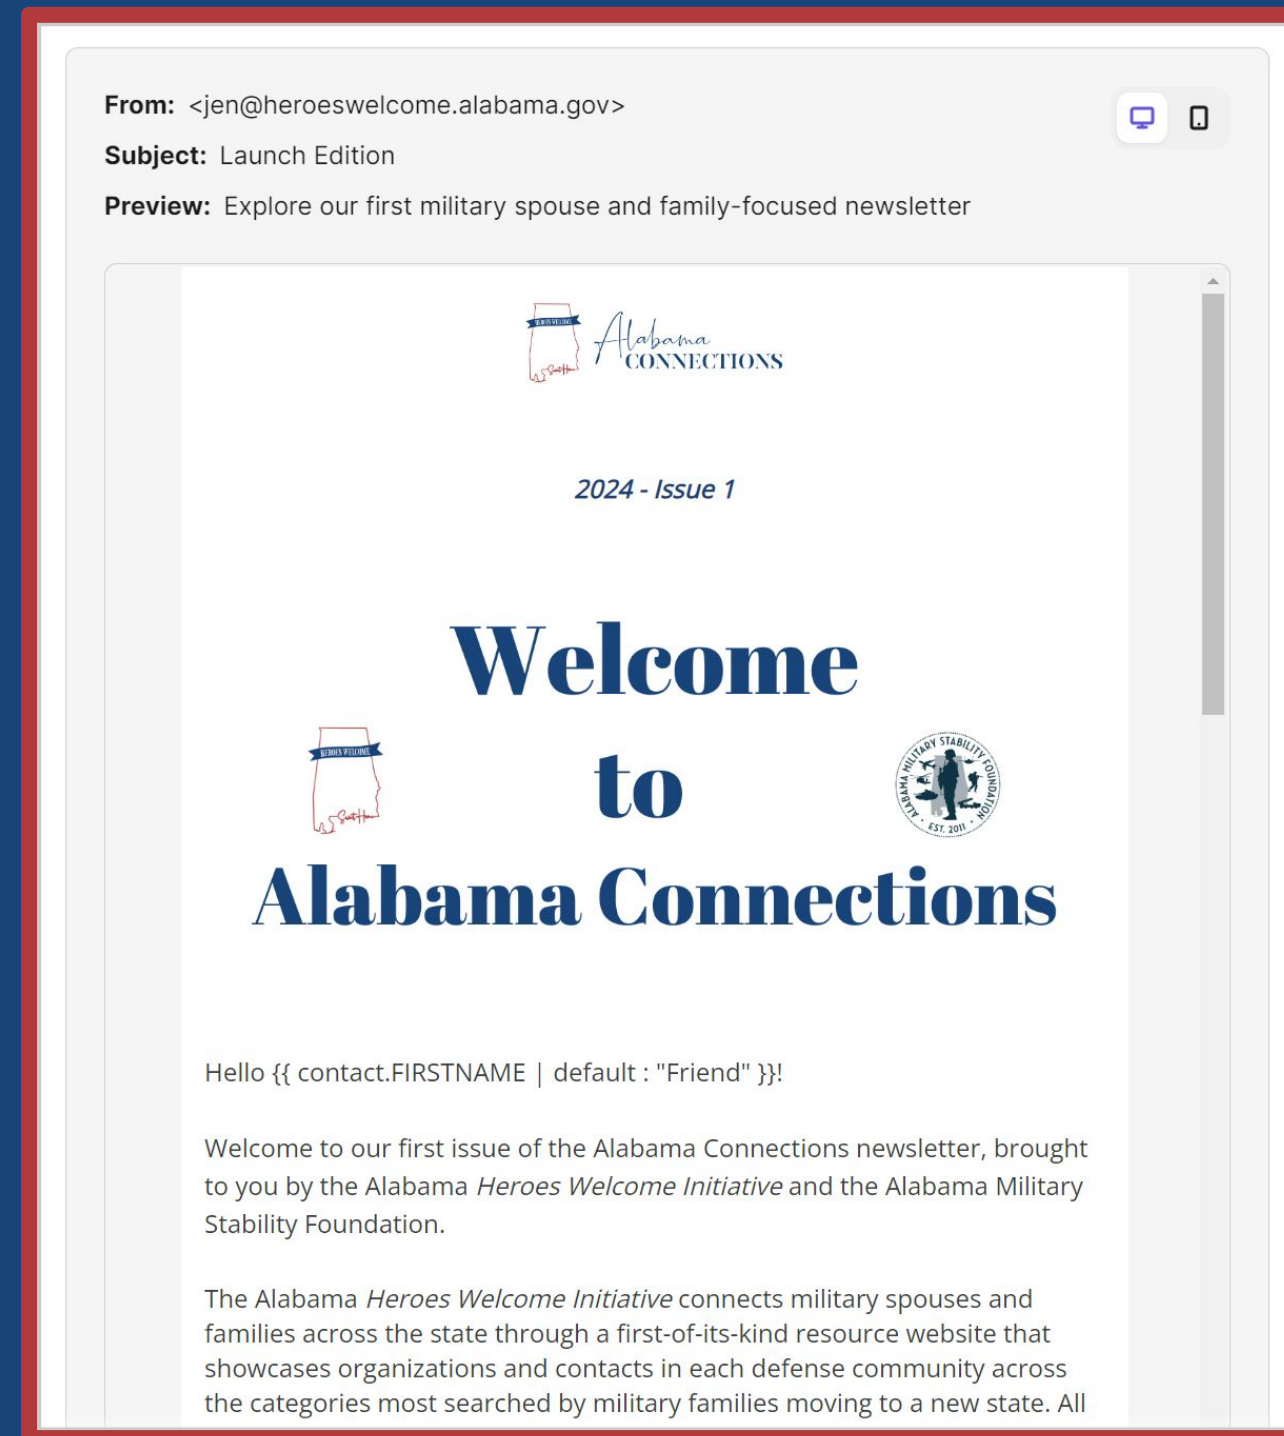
From: <jen@heroeswelcome.alabama.gov>

Subject: Launch Edition

Preview: Explore our first military spouse and family-focused newsletter

HEROES WELCOME

Sweet Home

Alabama CONNECTIONS

2024 - Issue 1

Welcome to Alabama Connections

HEROES WELCOME

Sweet Home

ALABAMA MILITARY STABILITY FOUNDATION EST. 2011

Hello {{ contact.FIRSTNAME | default : "Friend" }}!

Welcome to our first issue of the Alabama Connections newsletter, brought to you by the Alabama Heroes Welcome Initiative and the Alabama Military Stability Foundation.

The Alabama Heroes Welcome Initiative connects military spouses and families across the state through a first-of-its-kind resource website that showcases organizations and contacts in each defense community across the categories most searched by military families moving to a new state. All